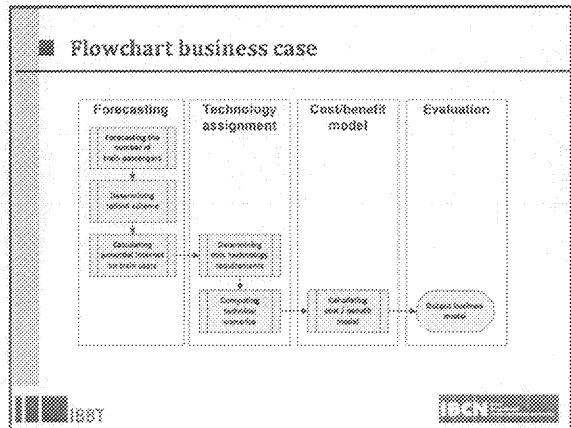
Flowchart business case

Forecasting

Forecasting the number of train passengers

Determining rollout scheme

Calculating potential Internet on train users

Technology assignment

Determining min. technology requirements

Computing technology scenarios

Cost/benefit model

Calculating cost / benefit model

Evaluation

Output business model

IBBT

IBCN